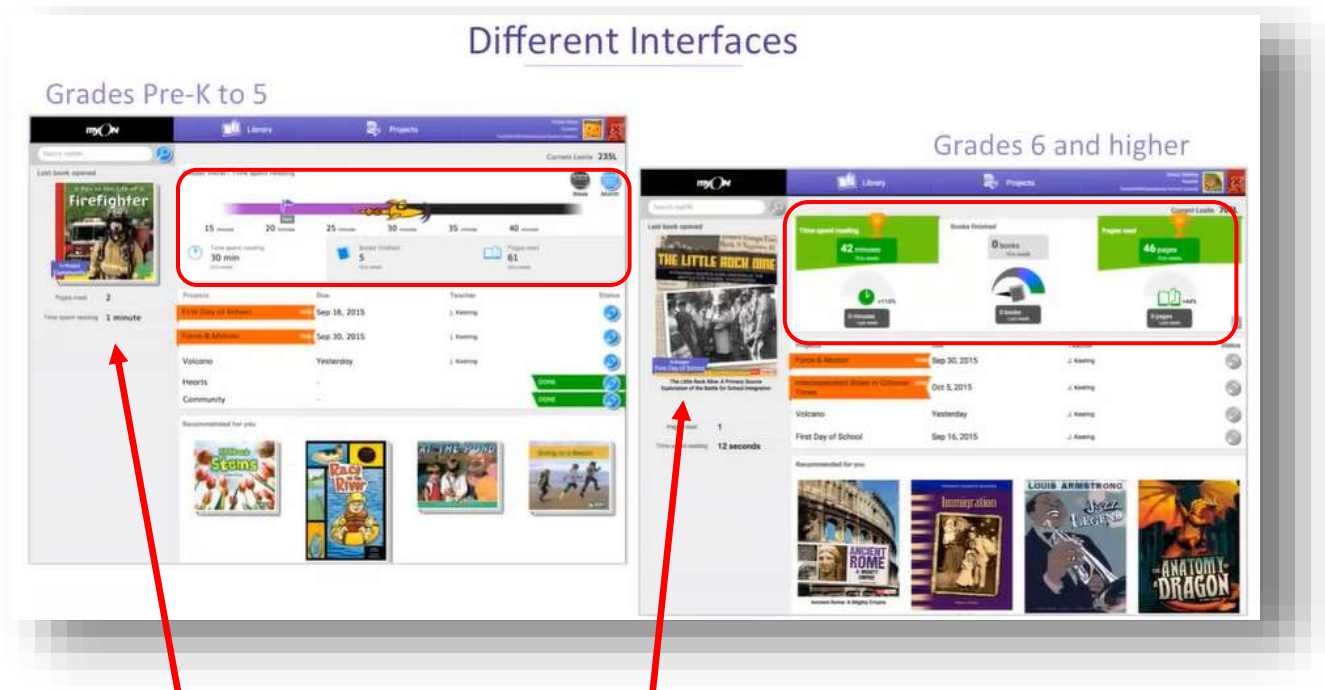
Different Interfaces

Grades Pre-K to 5

myON

Library

Projects

Search myON

Current Lexile 235L

Last book opened

A Day in the Life of a Firefighter

Time spent reading

15 20 25 30 35 40

Time spent reading 30 min

Books finished 5

Pages read 61

Pages read 2

Time spent reading 1 minute

| Projects | Due | Teacher | Status |
|---|---|---|---|
| First Day of School | Sep 16, 2015 | J. Keating | |
| Force & Motion | Sep 30, 2015 | J. Keating | |
| Volcano | Yesterday | J. Keating | |
| Hearts | - | | DONE |
| Community | - | | DONE |

Recommended for you

Stems

Race the River

At the Pond

Going on a Search

Grades 6 and higher

myON

Library

Projects

Search myON

Current Lexile

Last book opened

THE LITTLE ROCK NINE

The Little Rock Nine: A Primary Source Exploration of the Battle for School Integration

Time spent reading 42 minutes

Books finished 0 books

Pages read 46 pages

0 minutes

0 books

0 pages

| Projects | Due | Teacher | Status |
|---|---|---|---|
| Force & Motion | Sep 30, 2015 | J. Keating | |
| Interdependent Roles in Colonial Times | Oct 5, 2015 | J. Keating | |
| Volcano | Yesterday | J. Keating | |
| First Day of School | Sep 16, 2015 | J. Keating | |

Pages read 1

Time spent reading 12 seconds

Recommended for you

ANCIENT ROME

Ancient Rome: A Mighty Empire

Immigration

LOUIS ARMSTRONG JAZZ LEGEND

THE ANATOMY OF A DRAGON